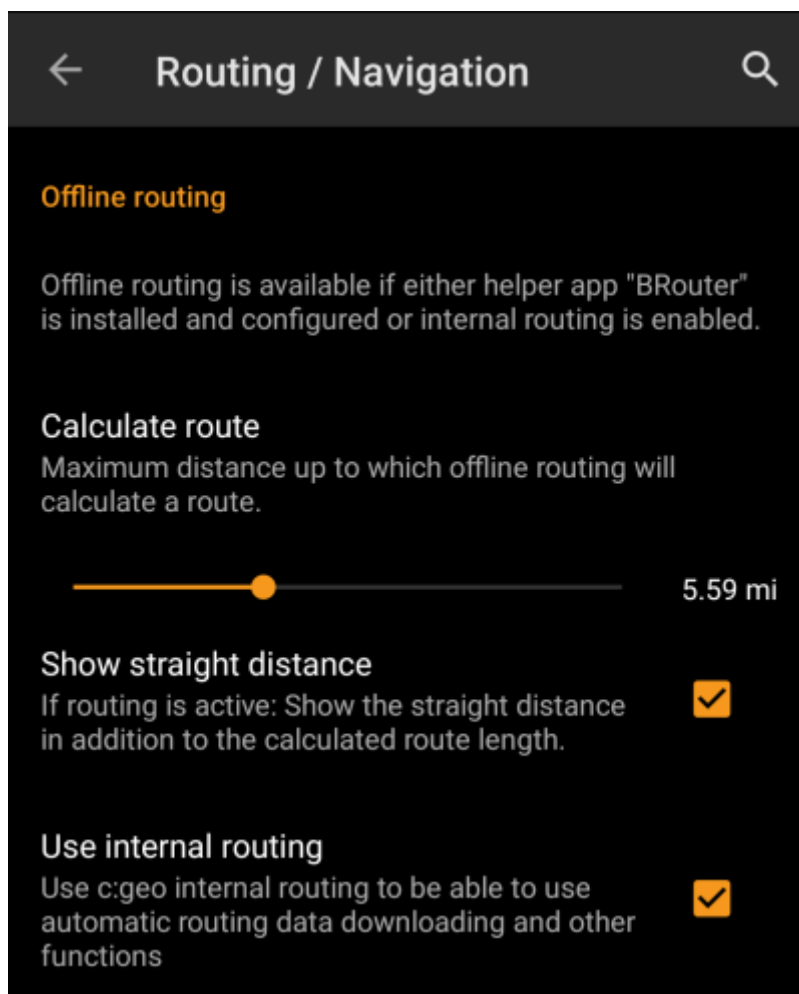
Routing / Navigation

Offline routing

Offline routing is available if either helper app "BRouter" is installed and configured or internal routing is enabled.

Calculate route
Maximum distance up to which offline routing will calculate a route.

5.59 mi

Show straight distance
If routing is active: Show the straight distance in addition to the calculated route length.

Use internal routing
Use c:geo internal routing to be able to use automatic routing data downloading and other functions